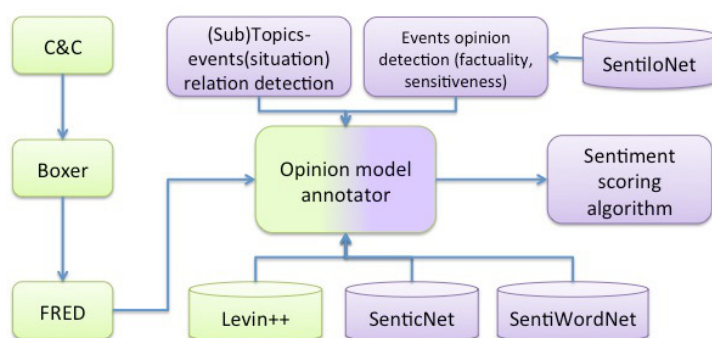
C&C

Boxer

FRED

(Sub)Topics-events(situation) relation detection

Events opinion detection (factuality, sensitiveness)

SentiloNet

Opinion model annotator

Sentiment scoring algorithm

Levin++

SenticNet

SentiWordNet